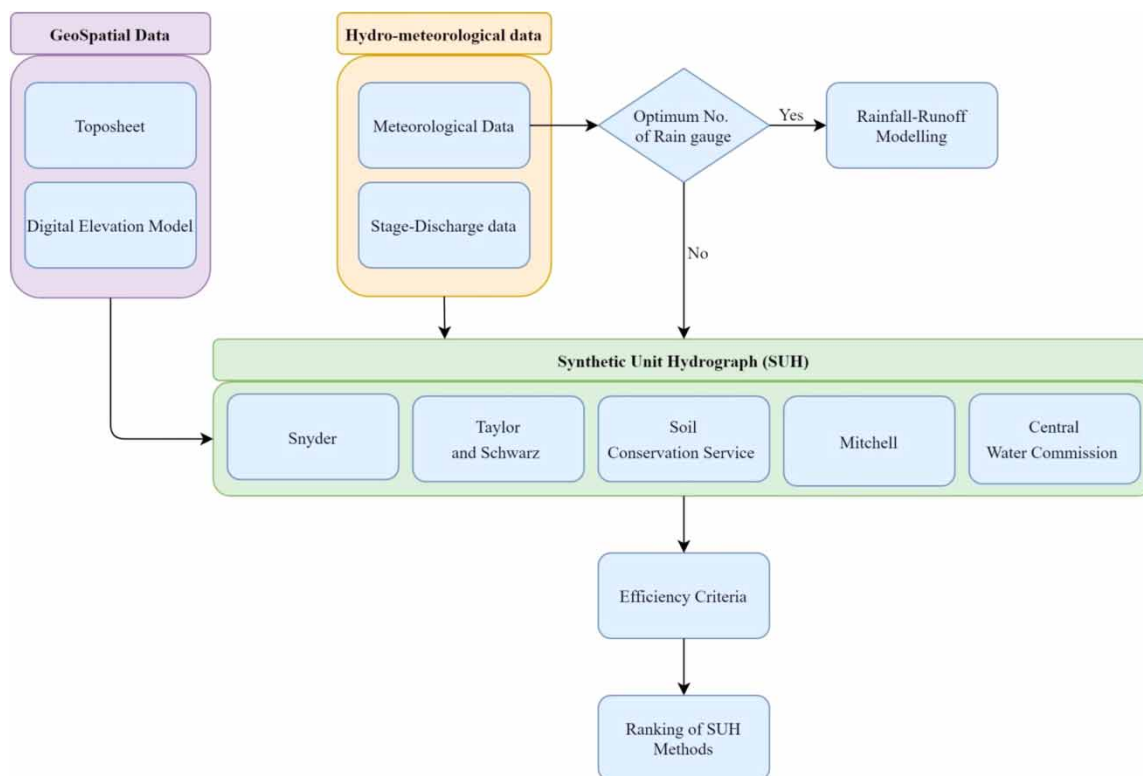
GeoSpatial Data

Toposheet

Digital Elevation Model

Hydro-meteorological data

Meteorological Data

Stage-Discharge data

Optimum No. of Rain gauge

Yes

Rainfall-Runoff Modelling

No

Synthetic Unit Hydrograph (SUH)

Snyder

Taylor and Schwarz

Soil Conservation Service

Mitchell

Central Water Commission

Efficiency Criteria

Ranking of SUH Methods